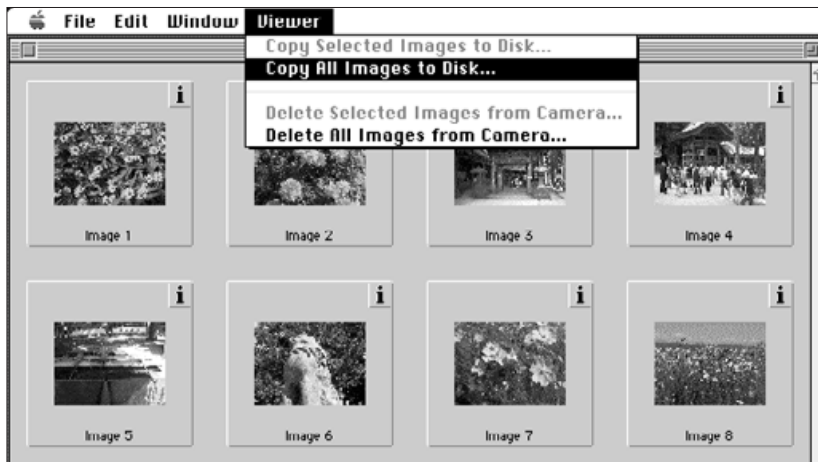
File Edit Window Viewer

Copy Selected Images to Disk...
Copy All Images to Disk...
Delete Selected Images from Camera...
Delete All Images from Camera...

i
Image 1
Image 2
Image 3
i
Image 4
i
Image 5
i
Image 6
i
Image 7
i
Image 8